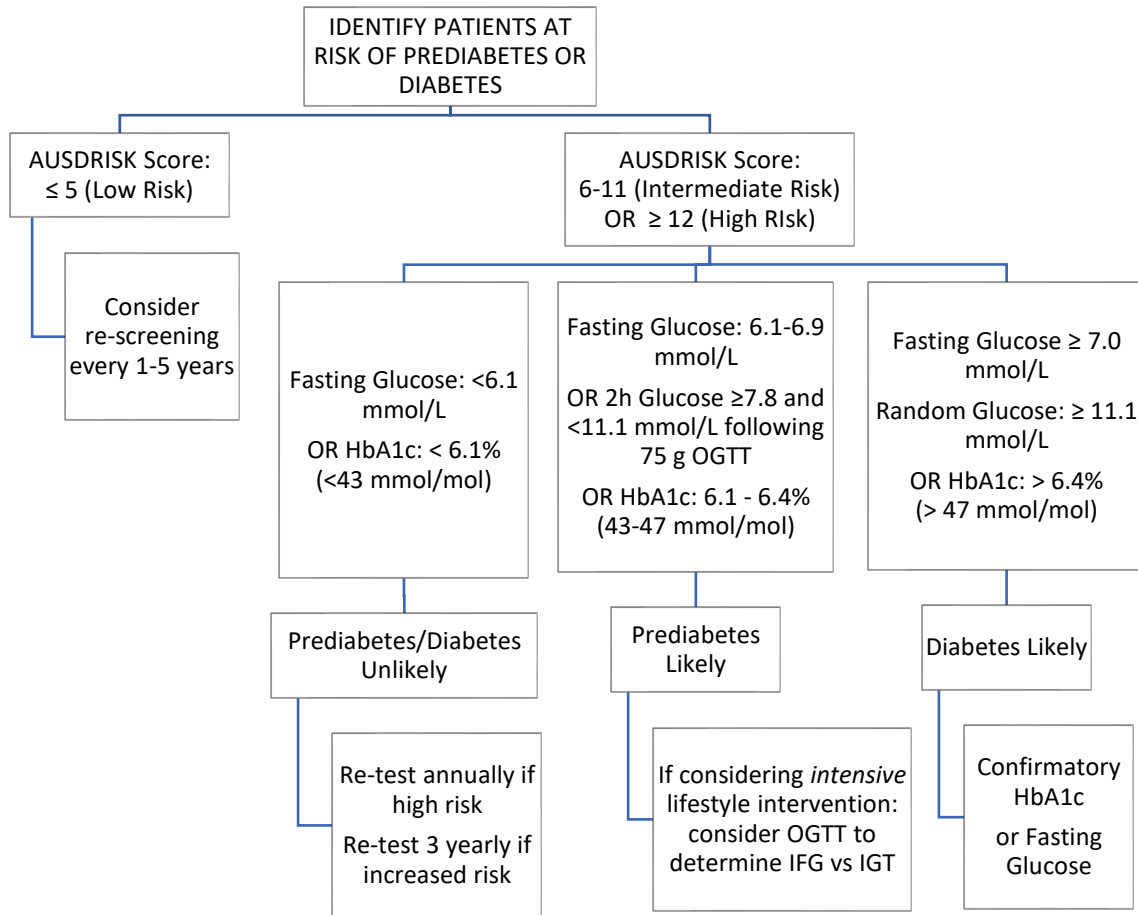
IDENTIFY PATIENTS AT RISK OF PREDIABETES OR DIABETES

AUSDRISK Score: ≤ 5 (Low Risk)

Consider re-screening every 1-5 years

AUSDRISK Score: 6-11 (Intermediate Risk) OR ≥ 12 (High RIsk)

Fasting Glucose: <6.1 mmol/L

OR HbA1c: < 6.1% (<43 mmol/mol)

Prediabetes/Diabetes Unlikely

Re-test annually if high risk

Re-test 3 yearly if increased risk

Fasting Glucose: 6.1-6.9 mmol/L

OR 2h Glucose ≥7.8 and <11.1 mmol/L following 75 g OGTT

OR HbA1c: 6.1 - 6.4% (43-47 mmol/mol)

Prediabetes Likely

If considering *intensive* lifestyle intervention: consider OGTT to determine IFG vs IGT

Fasting Glucose ≥ 7.0 mmol/L

Random Glucose: ≥ 11.1 mmol/L

OR HbA1c: > 6.4% (> 47 mmol/mol)

Diabetes Likely

Confirmatory HbA1c

or Fasting Glucose